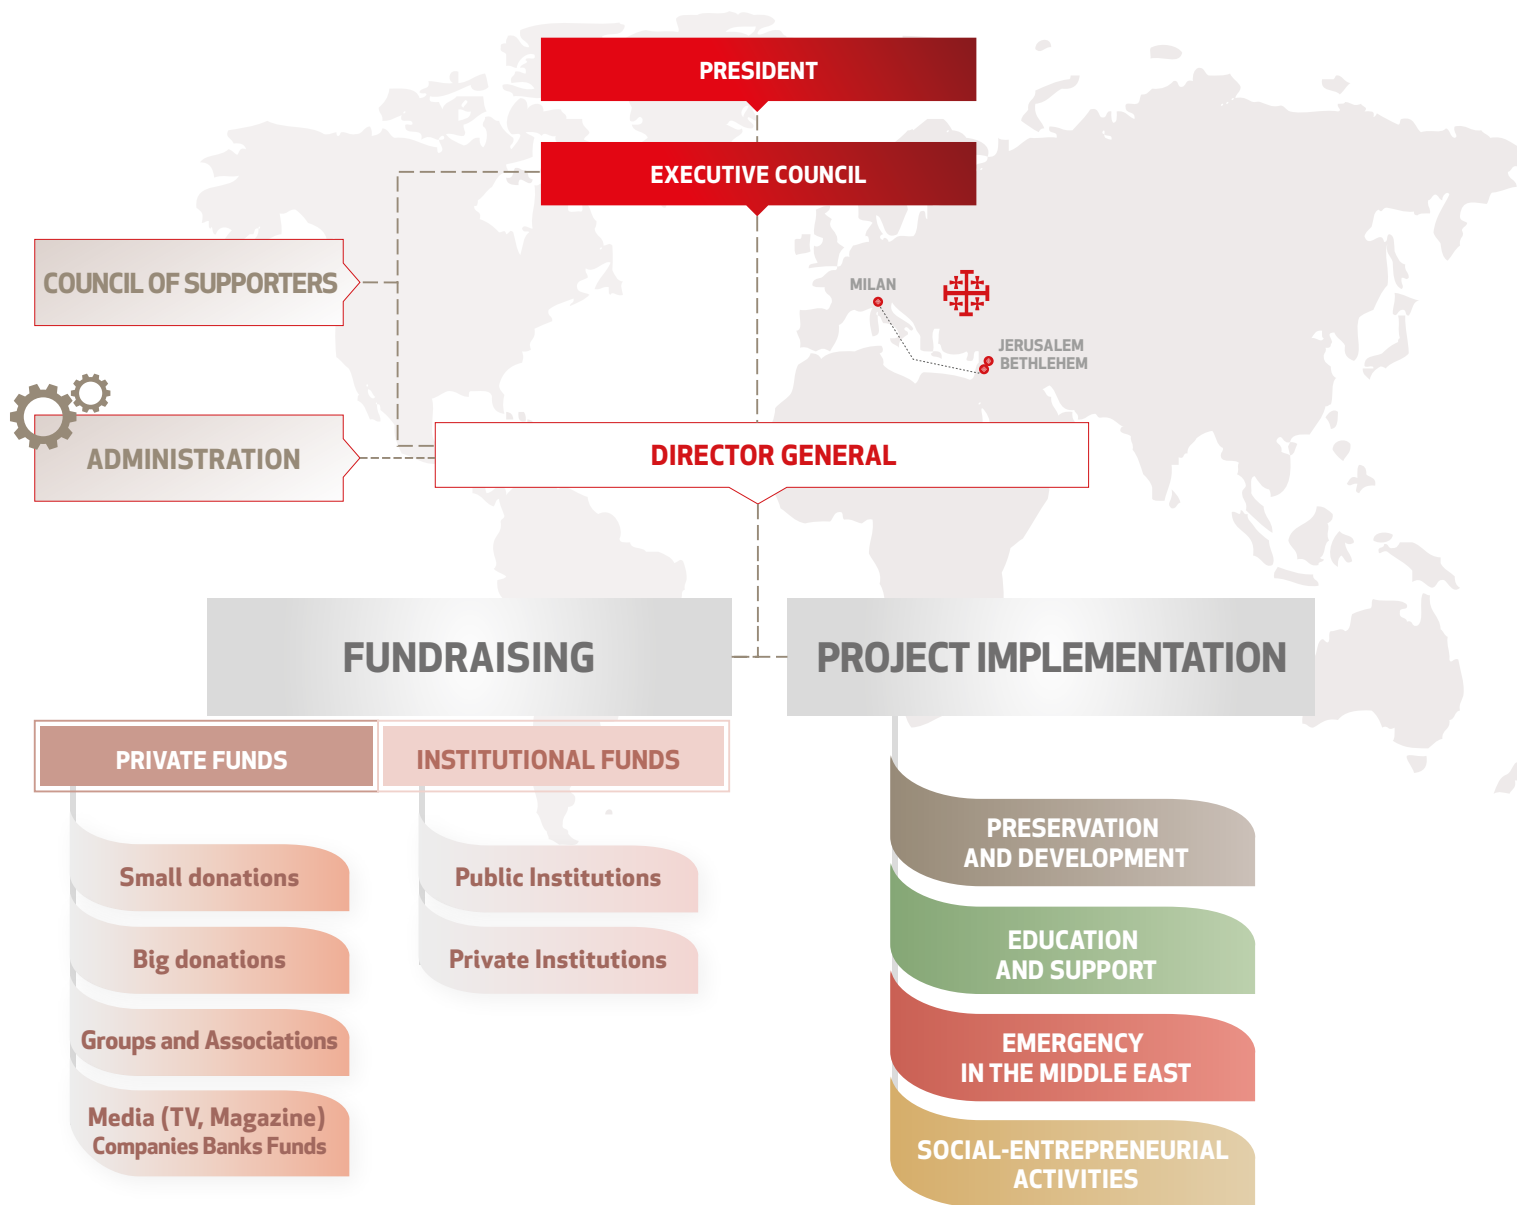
PRESIDENT

EXECUTIVE COUNCIL

COUNCIL OF SUPPORTERS

MILAN

JERUSALEM
BETHLEHEM

ADMINISTRATION

DIRECTOR GENERAL

FUNDRAISING

PROJECT IMPLEMENTATION

PRIVATE FUNDS

INSTITUTIONAL FUNDS

Small donations

Big donations

Groups and Associations

Media (TV, Magazine)
Companies Banks Funds

Public Institutions

Private Institutions

PRESERVATION AND DEVELOPMENT

EDUCATION AND SUPPORT

EMERGENCY IN THE MIDDLE EAST

SOCIAL-ENTREPRENEURIAL ACTIVITIES